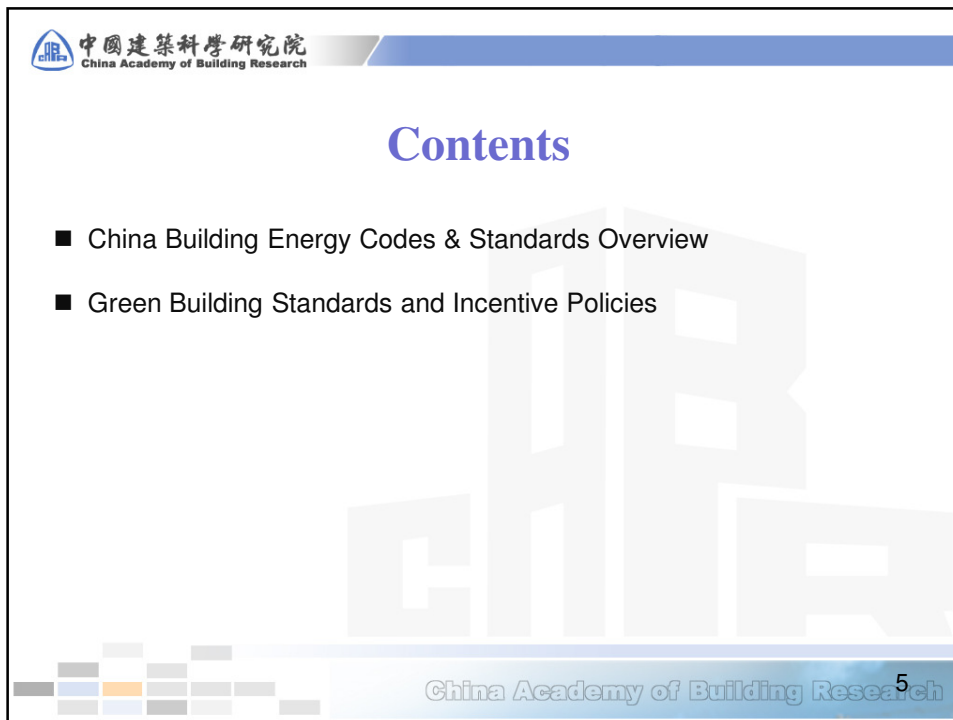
中國建築科學研究院
China Academy of Building Research

Contents

■ China Building Energy Codes & Standards Overview

■ Green Building Standards and Incentive Policies

China Academy of Building Research

5